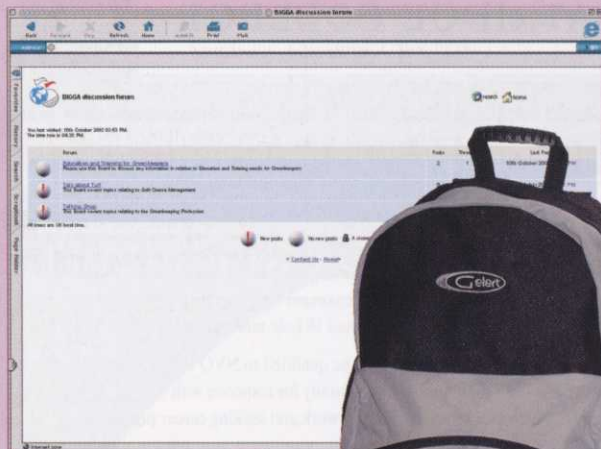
BIGGA discussion forum

Back Forward Stop Refresh Home AutoFill Print Mail

Address

Favorites History Search Scrapbook Page Holder

BIGGA discussion forum

Search Home

You last visited: 10th October 2002 02:43 PM
The time now is 04:35 PM

Forum | Posts | Threads | Last Post

Education and Training for Greenkeepers
Please use this forum to discuss any information in relation to Education and Training needs for Greenkeepers | 2 | 1 | 10th October 2002

Talk about Turf
This forum covers topics relating to Golf Course Management

Talking Shop
This forum covers topics relating to the Greenkeeping Profession

All times are GB local time.

New posts | No new posts | A closed

Contact Us - BIGGA

Internet zone

Gelert